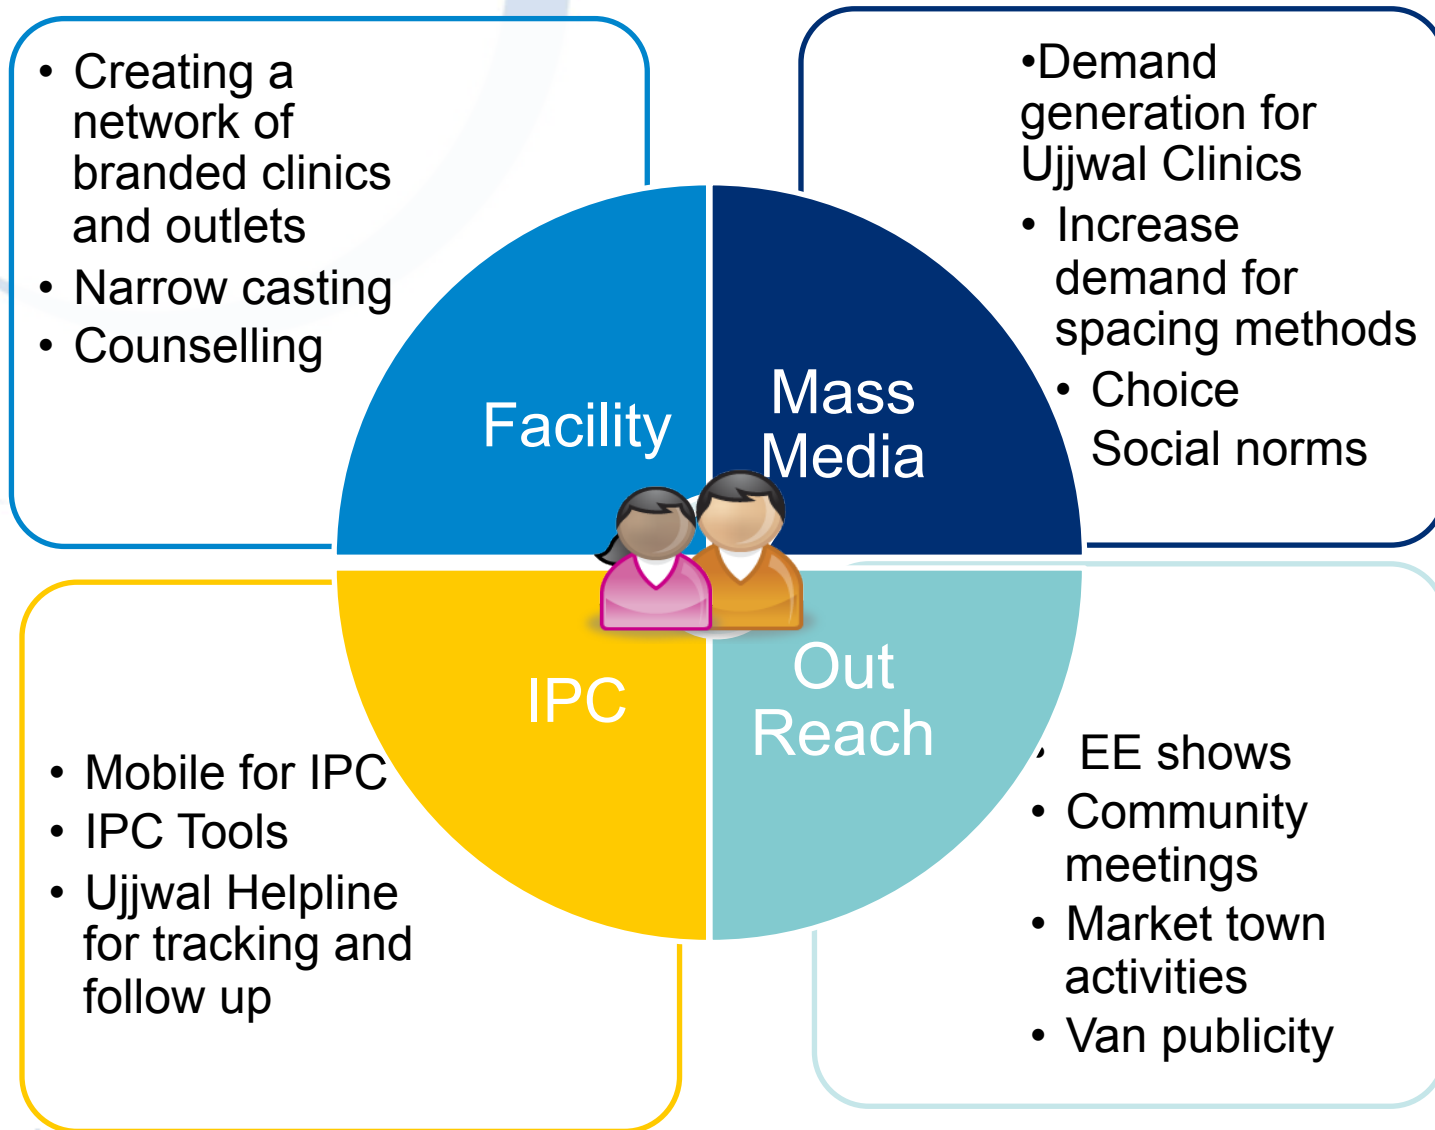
• Creating a network of branded clinics and outlets
• Narrow casting
• Counselling

•Demand generation for Ujjwal Clinics
• Increase demand for spacing methods
• Choice
Social norms

Facility

Mass Media

IPC

Out Reach

• Mobile for IPC
• IPC Tools
• Ujjwal Helpline for tracking and follow up

• EE shows
• Community meetings
• Market town activities
• Van publicity